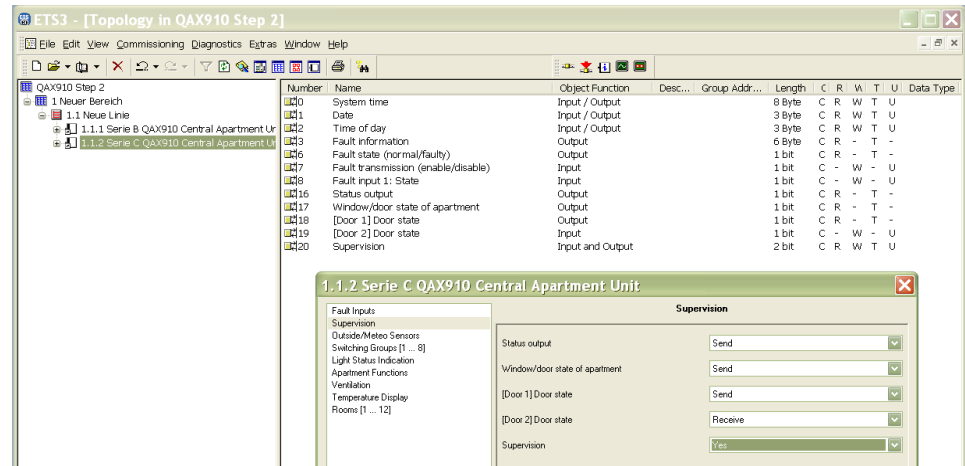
ETS3 - [Topology in QAX910 Step 2]

File Edit View Commissioning Diagnostics Extras Window Help

QAX910 Step 2
1 Neuer Bereich
1.1 Neue Linie
1.1.1 Serie B QAX910 Central Apartment Ur
1.1.2 Serie C QAX910 Central Apartment Ur

| Number | Name | Object Function | Desc... | Group Addr... | Length | C | R | W | T | U | Data Type |
|---|---|---|---|---|---|---|---|---|---|---|---|
| 0 | System time | Input / Output | | | 8 Byte | C | R | W | T | U | |
| 1 | Date | Input / Output | | | 3 Byte | C | R | W | T | U | |
| 2 | Time of day | Input / Output | | | 3 Byte | C | R | W | T | U | |
| 3 | Fault information | Output | | | 6 Byte | C | R | - | T | - | |
| 6 | Fault state (normal/faulty) | Output | | | 1 bit | C | R | - | T | - | |
| 7 | Fault transmission (enable/disable) | Input | | | 1 bit | C | - | W | - | U | |
| 8 | Fault input 1: State | Input | | | 1 bit | C | - | W | - | U | |
| 16 | Status output | Output | | | 1 bit | C | R | - | T | - | |
| 17 | Window/door state of apartment | Output | | | 1 bit | C | R | - | T | - | |
| 18 | [Door 1] Door state | Output | | | 1 bit | C | R | - | T | - | |
| 19 | [Door 2] Door state | Input | | | 1 bit | C | - | W | - | U | |
| 20 | Supervision | Input and Output | | | 2 bit | C | R | W | T | U | |

1.1.2 Serie C QAX910 Central Apartment Unit

Fault Inputs
Supervision
Outside/Meteo Sensors
Switching Groups [1 ... 8]
Light Status Indication
Apartment Functions
Ventilation
Temperature Display
Rooms [1 ... 12]

Supervision

Status output | Send
Window/door state of apartment | Send
[Door 1] Door state | Send
[Door 2] Door state | Receive
Supervision | Yes